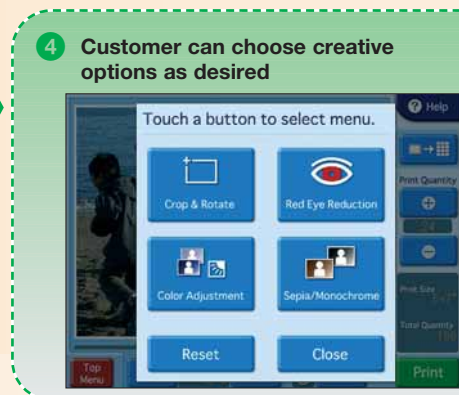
4 Customer can choose creative options as desired

Help

Touch a button to select menu.

Crop & Rotate

Red Eye Reduction

Print Quantity

Color Adjustment

Sepia/Monochrome

Print Size

Total Quantity

Reset

Close

Top Menu

Print